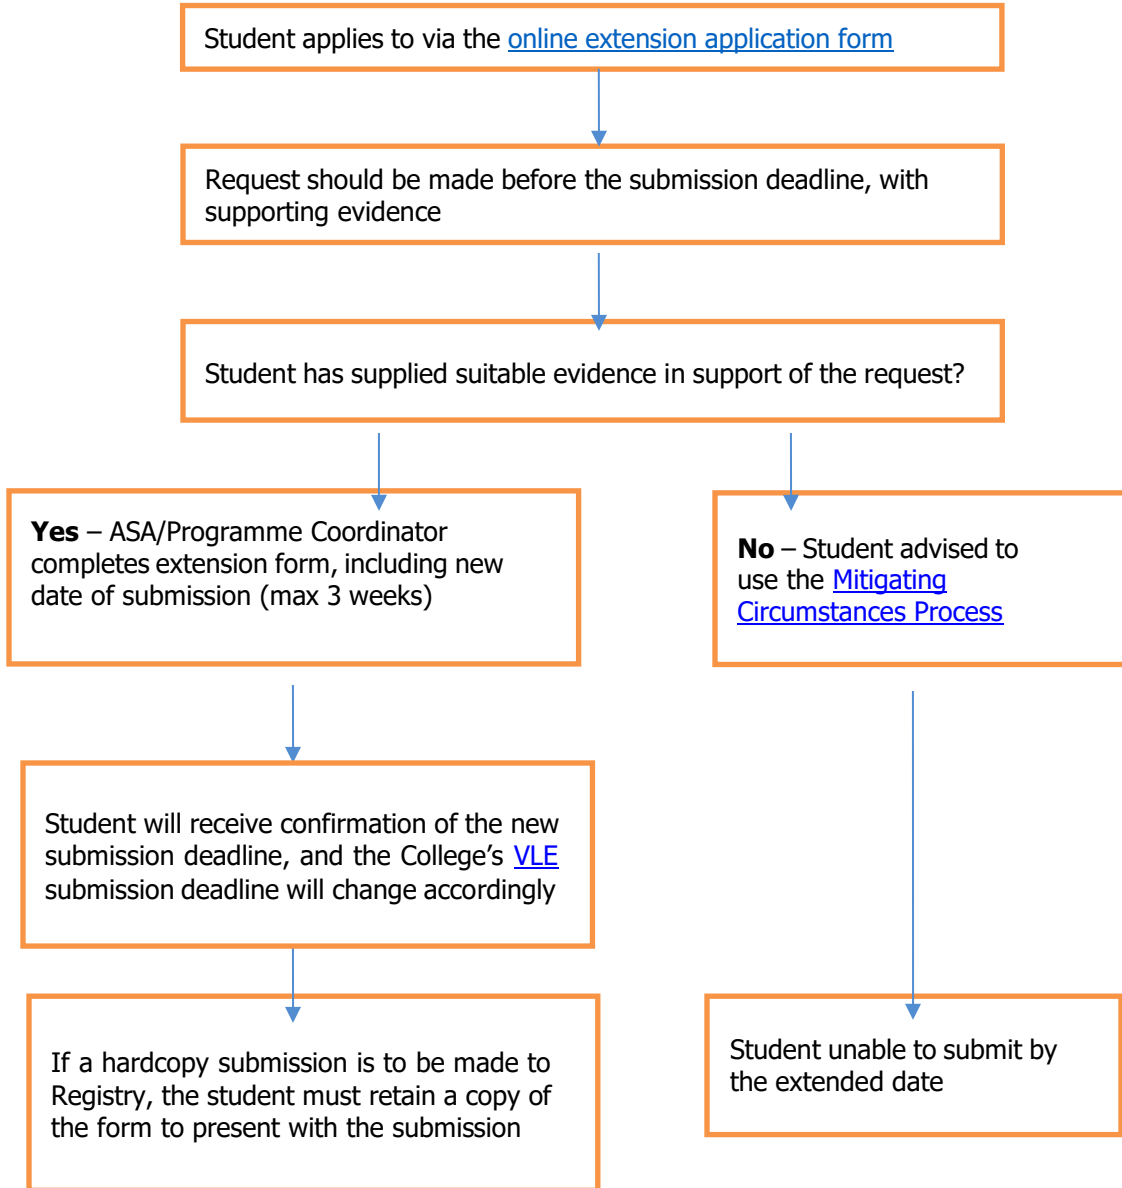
Student applies to via the online extension application form

Request should be made before the submission deadline, with supporting evidence

Student has supplied suitable evidence in support of the request?

**Yes** – ASA/Programme Coordinator completes extension form, including new date of submission (max 3 weeks)

**No** – Student advised to use the Mitigating Circumstances Process

Student will receive confirmation of the new submission deadline, and the College's VLE submission deadline will change accordingly

If a hardcopy submission is to be made to Registry, the student must retain a copy of the form to present with the submission

Student unable to submit by the extended date